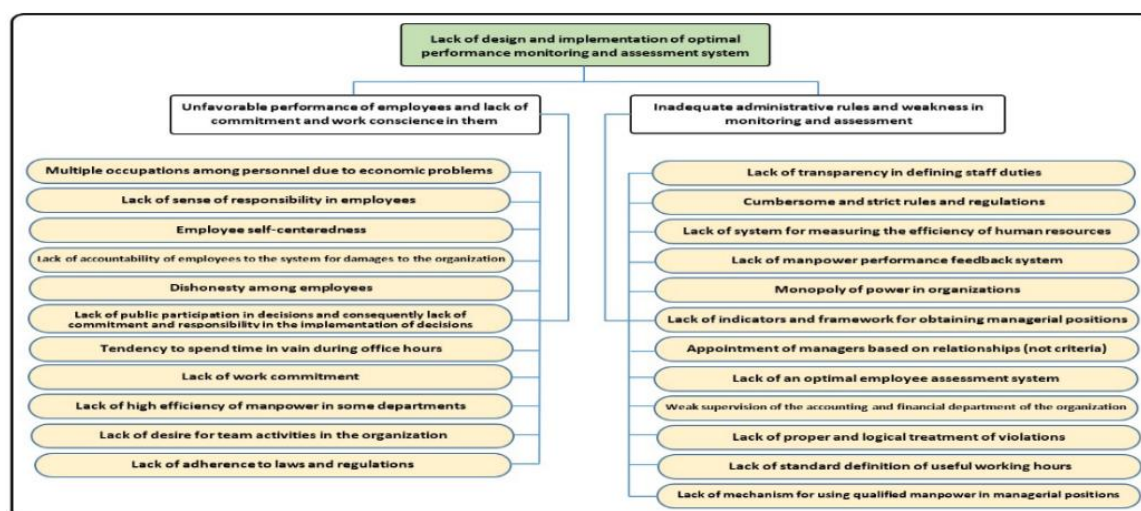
Lack of design and implementation of optimal performance monitoring and assessment system

Unfavorable performance of employees and lack of commitment and work conscience in them

Multiple occupations among personnel due to economic problems

Lack of sense of responsibility in employees

Employee self-centeredness

Lack of accountability of employees to the system for damages to the organization

Dishonesty among employees

Lack of public participation in decisions and consequently lack of commitment and responsibility in the implementation of decisions

Tendency to spend time in vain during office hours

Lack of work commitment

Lack of high efficiency of manpower in some departments

Lack of desire for team activities in the organization

Lack of adherence to laws and regulations

Inadequate administrative rules and weakness in monitoring and assessment

Lack of transparency in defining staff duties

Cumbersome and strict rules and regulations

Lack of system for measuring the efficiency of human resources

Lack of manpower performance feedback system

Monopoly of power in organizations

Lack of indicators and framework for obtaining managerial positions

Appointment of managers based on relationships (not criteria)

Lack of an optimal employee assessment system

Weak supervision of the accounting and financial department of the organization

Lack of proper and logical treatment of violations

Lack of standard definition of useful working hours

Lack of mechanism for using qualified manpower in managerial positions